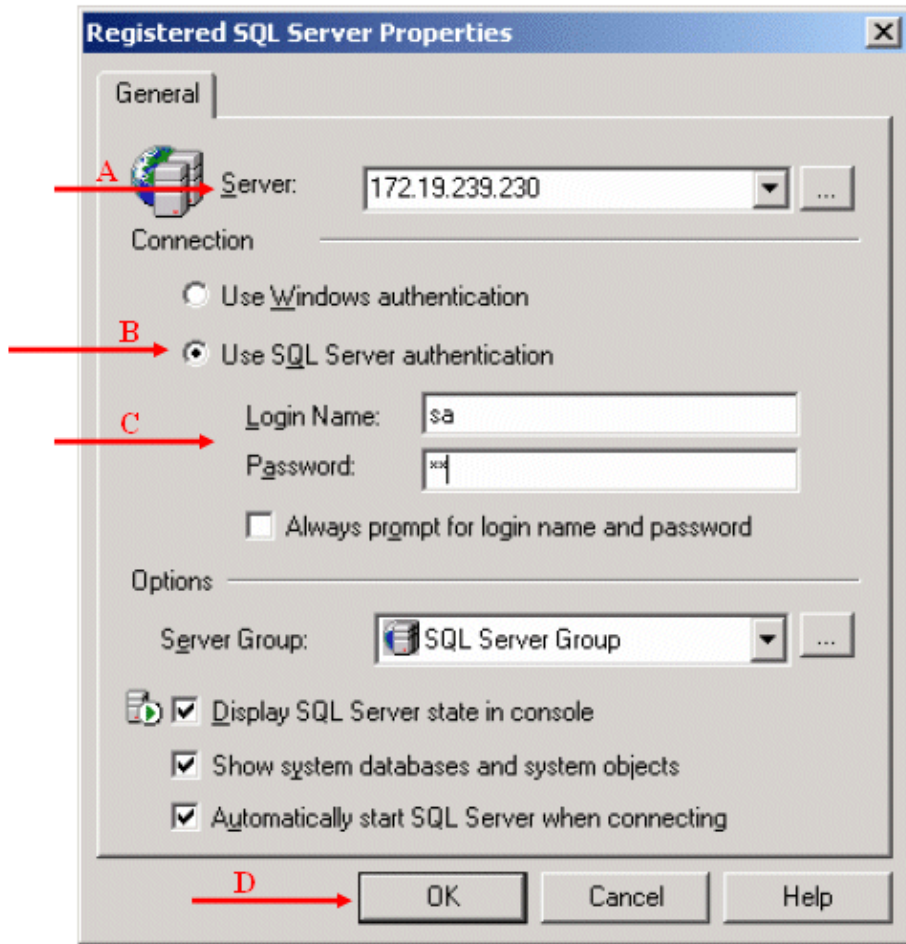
Registered SQL Server Properties

General

A

Server: 172.19.239.230 ...

Connection

Use Windows authentication

B

Use SQL Server authentication

C

Login Name: sa

Password: **

Always prompt for login name and password

Options

Server Group: SQL Server Group ...

Display SQL Server state in console

Show system databases and system objects

Automatically start SQL Server when connecting

D

OK

Cancel

Help